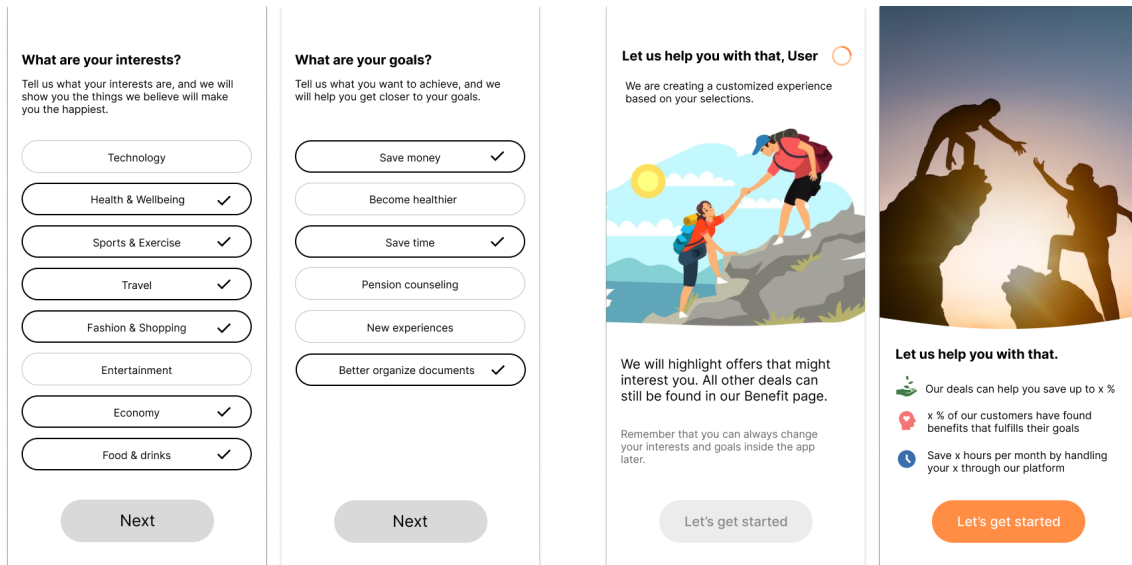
What are your interests?

Tell us what your interests are, and we will show you the things we believe will make you the happiest.

Technology

Health & Wellbeing

Sports & Exercise

Travel

Fashion & Shopping

Entertainment

Economy

Food & drinks

Next

What are your goals?

Tell us what you want to achieve, and we will help you get closer to your goals.

Save money

Become healthier

Save time

Pension counseling

New experiences

Better organize documents

Next

Let us help you with that, User

We are creating a customized experience based on your selections.

We will highlight offers that might interest you. All other deals can still be found in our Benefit page.

Remember that you can always change your interests and goals inside the app later.

Let's get started

Let us help you with that.

Our deals can help you save up to x %

x % of our customers have found benefits that fulfills their goals

Save x hours per month by handling your x through our platform

Let's get started